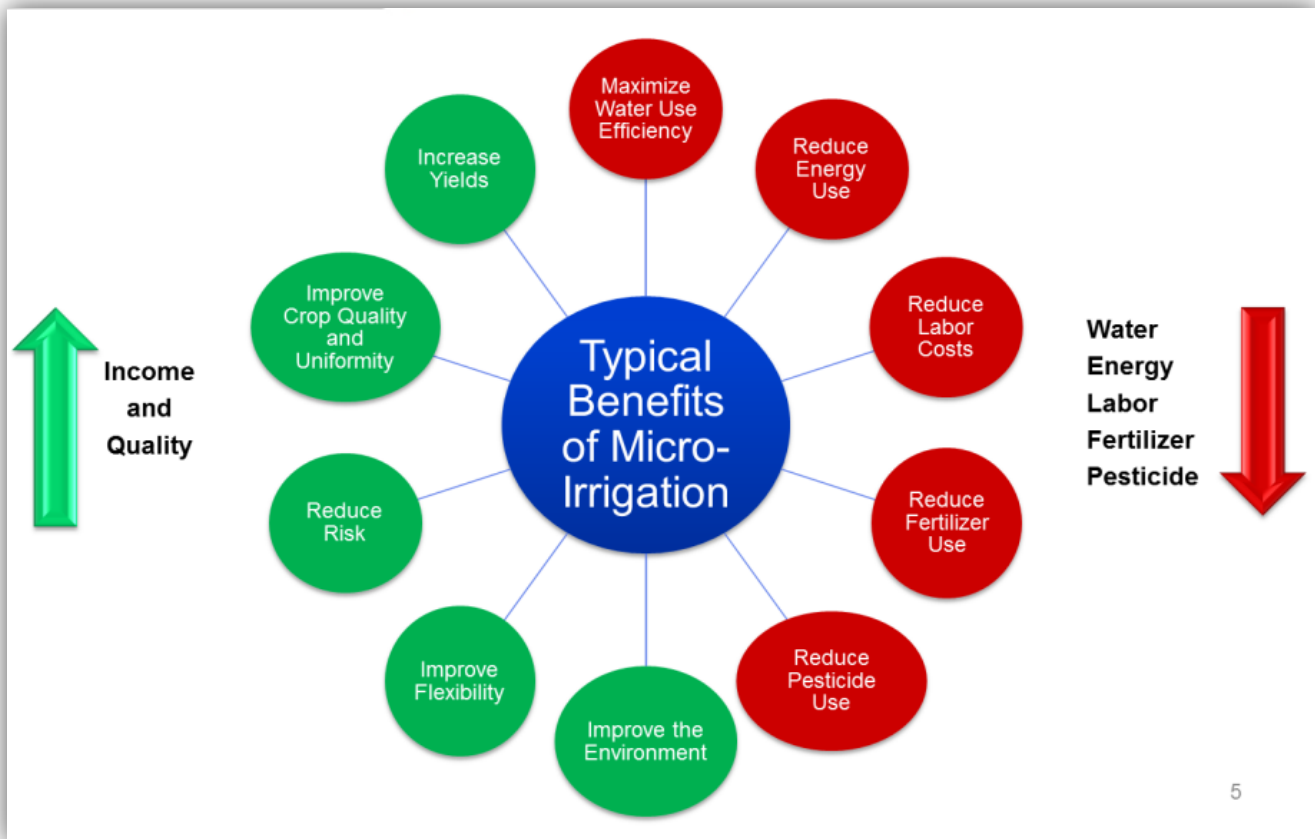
Income and Quality

Increase Yields

Maximize Water Use Efficiency

Reduce Energy Use

Improve Crop Quality and Uniformity

Typical Benefits of Micro-Irrigation

Reduce Labor Costs

Water
Energy
Labor
Fertilizer
Pesticide

Reduce Risk

Reduce Fertilizer Use

Improve Flexibility

Reduce Pesticide Use

Improve the Environment

5